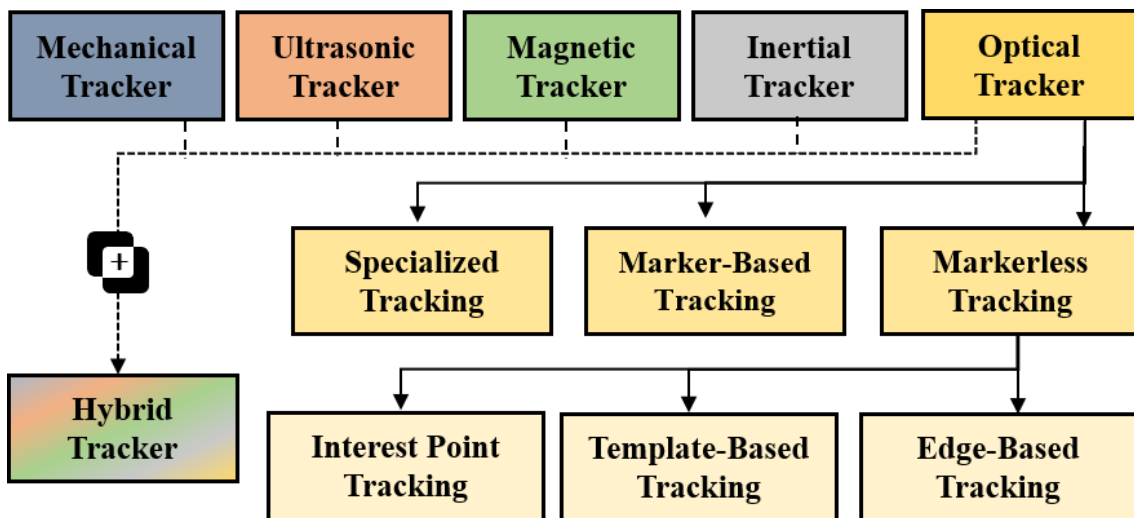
Mechanical Tracker

Ultrasonic Tracker

Magnetic Tracker

Inertial Tracker

Optical Tracker

+

Specialized Tracking

Marker-Based Tracking

Markerless Tracking

Hybrid Tracker

Interest Point Tracking

Template-Based Tracking

Edge-Based Tracking